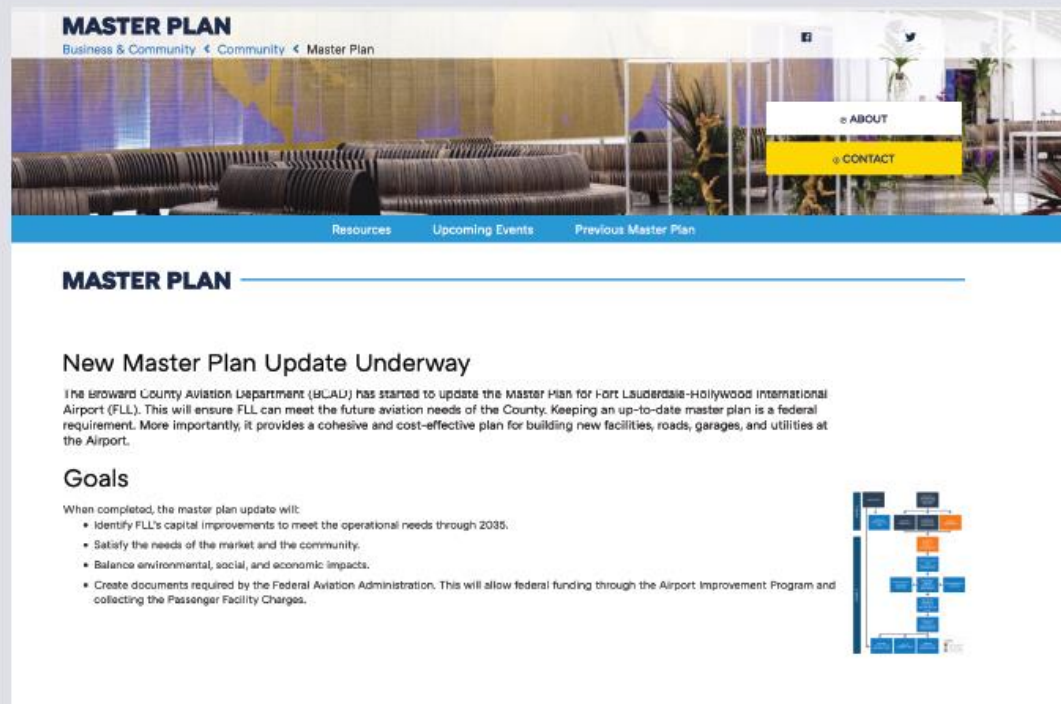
MASTER PLAN

Business & Community < Community < Master Plan

ABOUT

CONTACT

Resources Upcoming Events Previous Master Plan

MASTER PLAN

New Master Plan Update Underway

The Broward County Aviation Department (BCAD) has started to update the Master Plan for Fort Lauderdale-Hollywood International Airport (FLL). This will ensure FLL can meet the future aviation needs of the County. Keeping an up-to-date master plan is a federal requirement. More importantly, it provides a cohesive and cost-effective plan for building new facilities, roads, garages, and utilities at the Airport.

Goals

When completed, the master plan update will:

- Identify FLL's capital improvements to meet the operational needs through 2035.
- Satisfy the needs of the market and the community.
- Balance environmental, social, and economic impacts.
- Create documents required by the Federal Aviation Administration. This will allow federal funding through the Airport Improvement Program and collecting the Passenger Facility Charges.